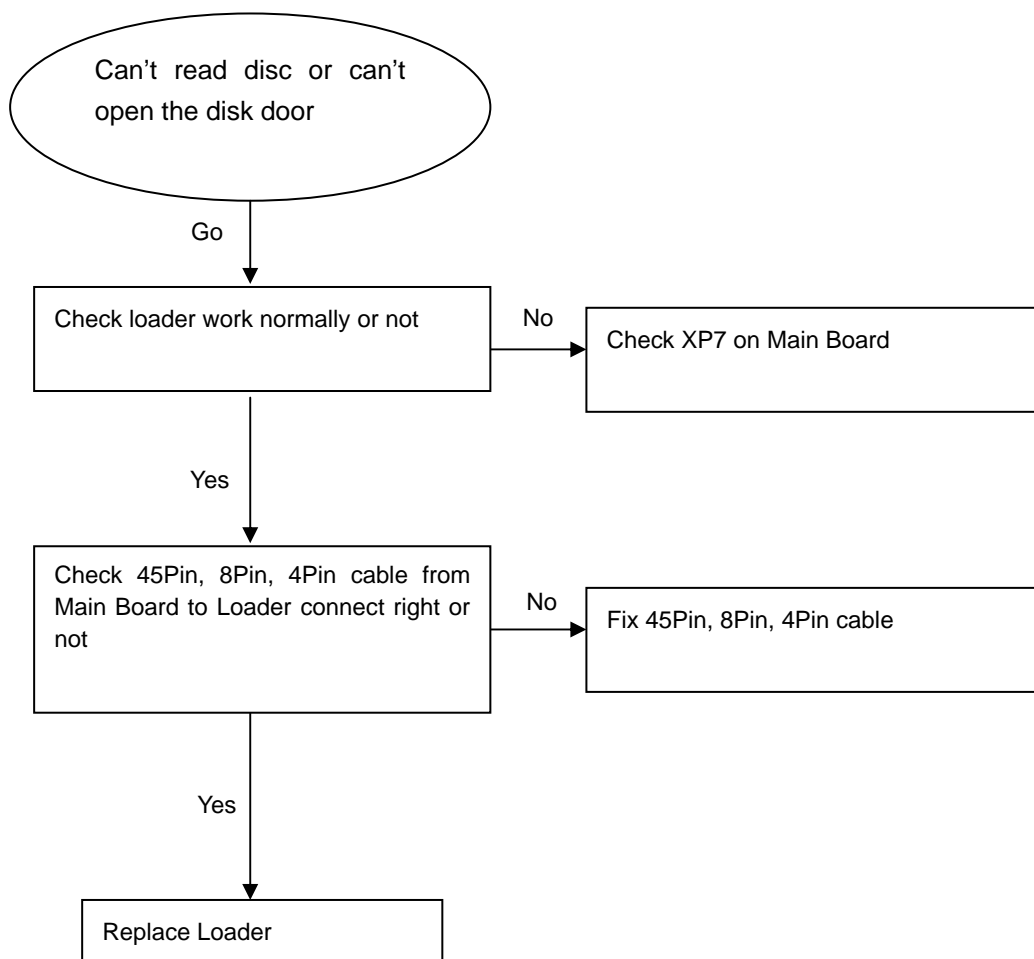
Can't read disc or can't open the disk door

Go

Check loader work normally or not

No

Check XP7 on Main Board

Yes

Check 45Pin, 8Pin, 4Pin cable from Main Board to Loader connect right or not

No

Fix 45Pin, 8Pin, 4Pin cable

Yes

Replace Loader